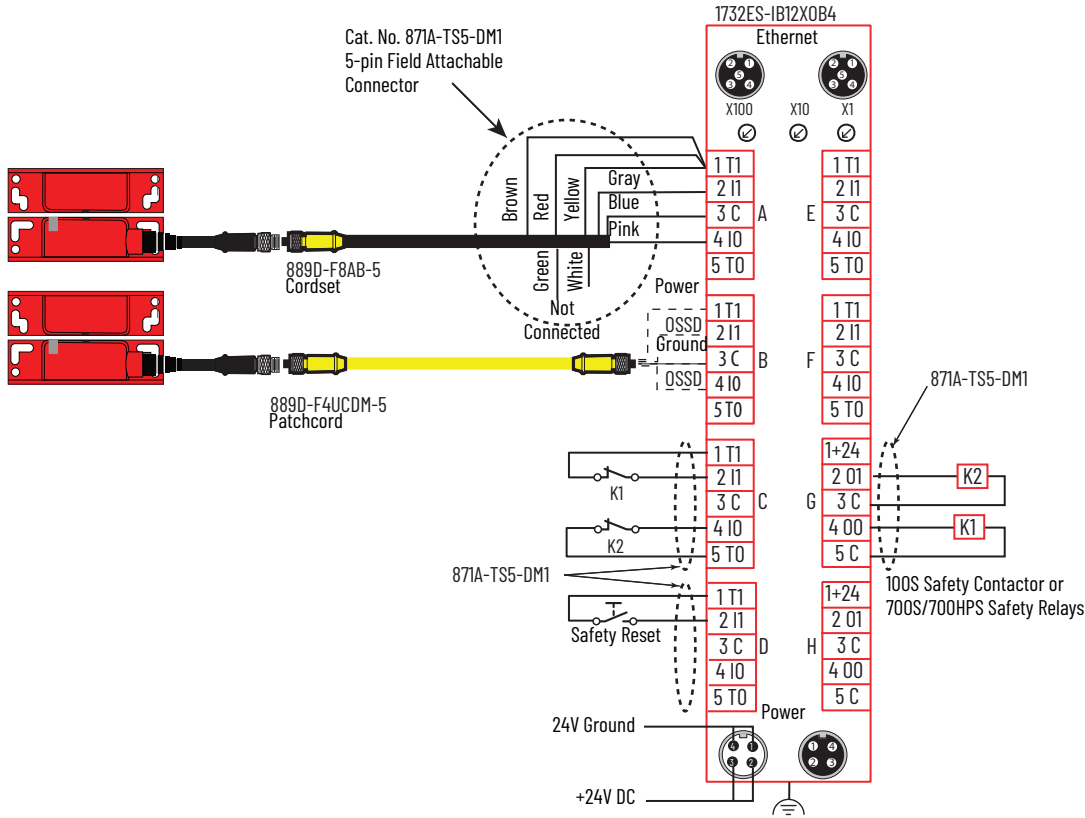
1732ES-IB12XOB4
Ethernet

Cat. No. 871A-TS5-DM1
5-pin Field Attachable
Connector

X100 X10 X1

Brown Red Yellow Gray Blue Pink Green White

Not Connected

889D-F8AB-5
Cordset

889D-F4UCDM-5
Patchcord

OSSD
Ground
OSSD

| 1 T1 | | 1 T1 |
|---|---|---|
| 2 I1 | | 2 I1 |
| 3 C | A E | 3 C |
| 4 I0 | | 4 I0 |
| 5 T0 | | 5 T0 |

Power

| 1 T1 | | 1 T1 |
|---|---|---|
| 2 I1 | | 2 I1 |
| 3 C | B F | 3 C |
| 4 I0 | | 4 I0 |
| 5 T0 | | 5 T0 |

871A-TS5-DM1

| 1 T1 | | 1+24 |
|---|---|---|
| 2 I1 | | 2 01 |
| 3 C | C G | 3 C |
| 4 I0 | | 4 00 |
| 5 T0 | | 5 C |

K1 K2 K2 K1

871A-TS5-DM1

100S Safety Contactor or
700S/700HPS Safety Relays

| 1 T1 | | 1+24 |
|---|---|---|
| 2 I1 | | 2 01 |
| 3 C | D H | 3 C |
| 4 I0 | | 4 00 |
| 5 T0 | | 5 C |

Safety Reset

Power

24V Ground

+24V DC